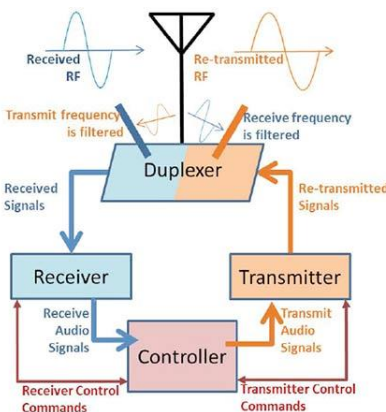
Received RF

Re-transmitted RF

Transmit frequency is filtered

Receive frequency is filtered

Duplexer

Received Signals

Re-transmitted Signals

Receiver

Transmitter

Receive Audio Signals

Transmit Audio Signals

Controller

Receiver Control Commands

Transmitter Control Commands